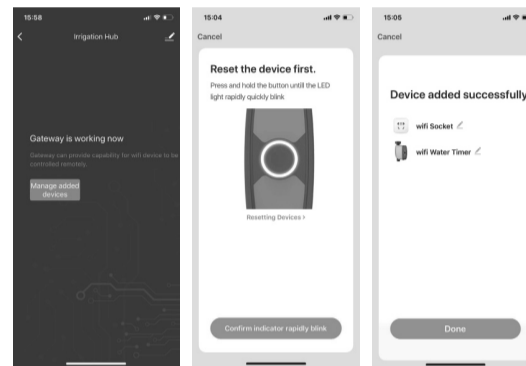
15:58

Irrigation Hub

Gateway is working now

Gateway can provide capability for wifi device to be controlled remotely.

Manage added devices

15:04

Cancel

Reset the device first.

Press and hold the button untill the LED light rapidly quickly blink

Resetting Devices >

Confirm indicator rapidly blink

15:05

Cancel

Device added successfully

wifi Socket

wifi Water Timer

Done